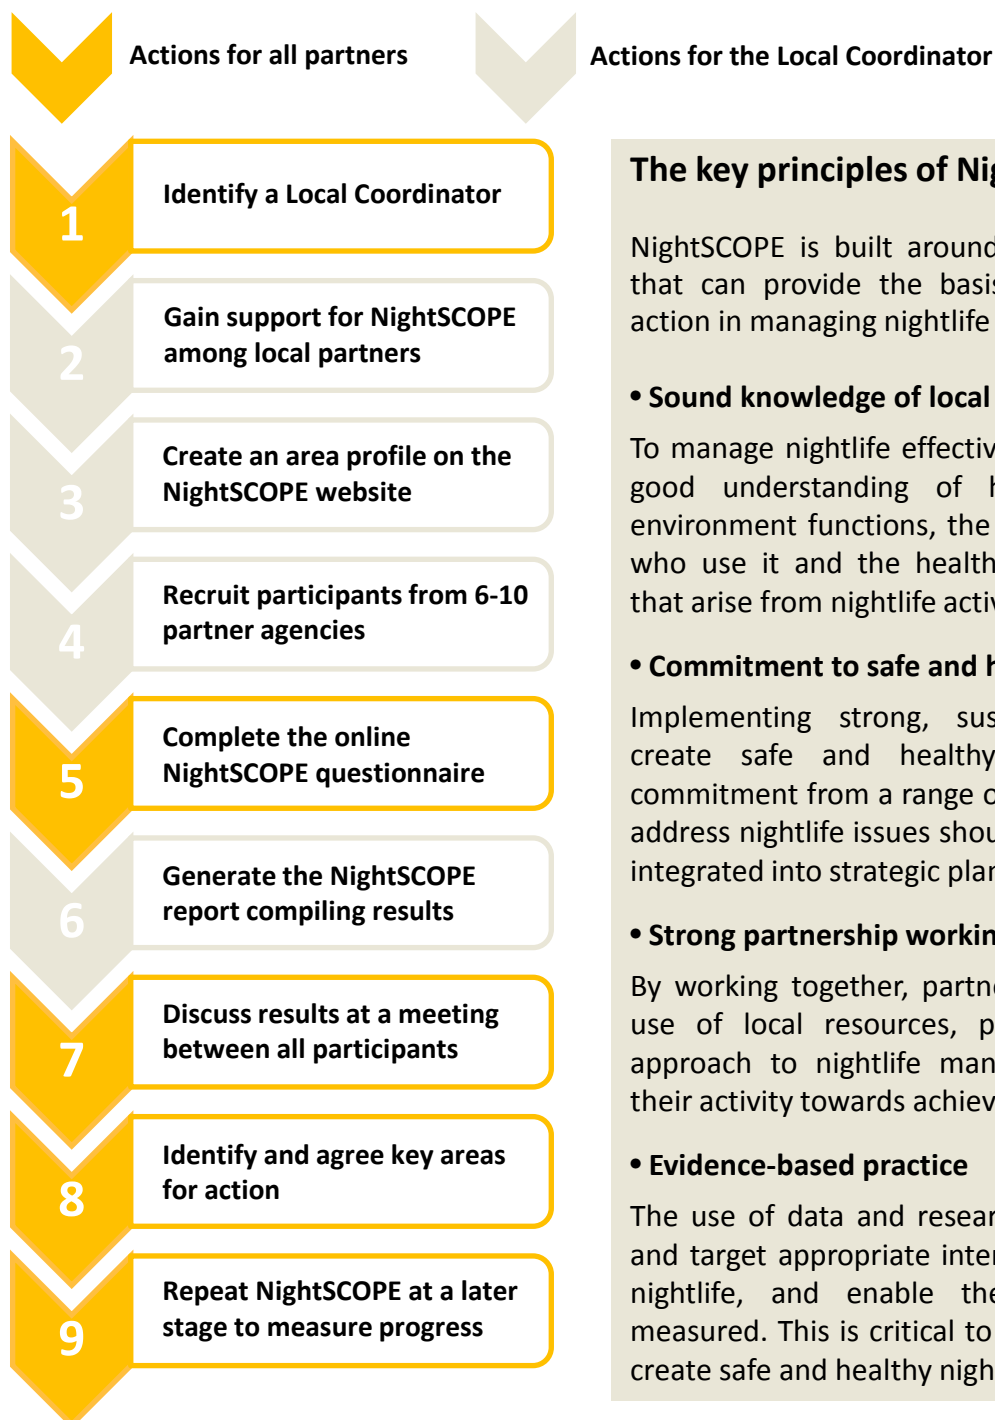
Actions for all partners

Actions for the Local Coordinator

1 Identify a Local Coordinator

2 Gain support for NightSCOPE among local partners

3 Create an area profile on the NightSCOPE website

4 Recruit participants from 6-10 partner agencies

5 Complete the online NightSCOPE questionnaire

6 Generate the NightSCOPE report compiling results

7 Discuss results at a meeting between all participants

8 Identify and agree key areas for action

9 Repeat NightSCOPE at a later stage to measure progress

The key principles of Nig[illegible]

NightSCOPE is built around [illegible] that can provide the basis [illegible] action in managing nightlife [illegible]

• Sound knowledge of local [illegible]

To manage nightlife effectiv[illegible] good understanding of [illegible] environment functions, the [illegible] who use it and the health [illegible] that arise from nightlife activ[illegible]

• Commitment to safe and h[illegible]

Implementing strong, sus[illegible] create safe and healthy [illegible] commitment from a range o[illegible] address nightlife issues shou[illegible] integrated into strategic plan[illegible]

• Strong partnership workin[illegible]

By working together, partne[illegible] use of local resources, p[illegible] approach to nightlife man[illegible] their activity towards achiev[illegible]

• Evidence-based practice

The use of data and resear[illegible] and target appropriate inter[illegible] nightlife, and enable the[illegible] measured. This is critical to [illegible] create safe and healthy nigh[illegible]